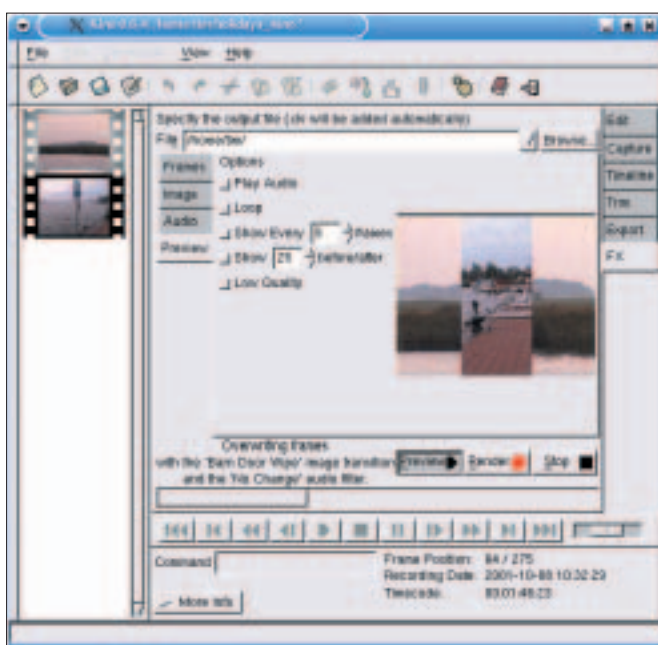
Kino 0.5.0 - /home/tim/holidays_mov/

File View Help

Specify the output file (.dv will be added automatically)

File /home/tim/

Browse...

Edit

Capture

Timeline

Trim

Export

FX

Frames

Image

Audio

Preview

Options

Play Audio

Loop

Show Every 5 Frames

Show 25 before/after

Low Quality

Overwriting frames with the 'Barn Door Wipe' image transition and the 'No Change' audio filter.

Preview

Render

Stop

Command

Frame Position: 84 / 275

Recording Date: 2001-10-08 10:32:29

Timecode: 00:01:48:23

More Info